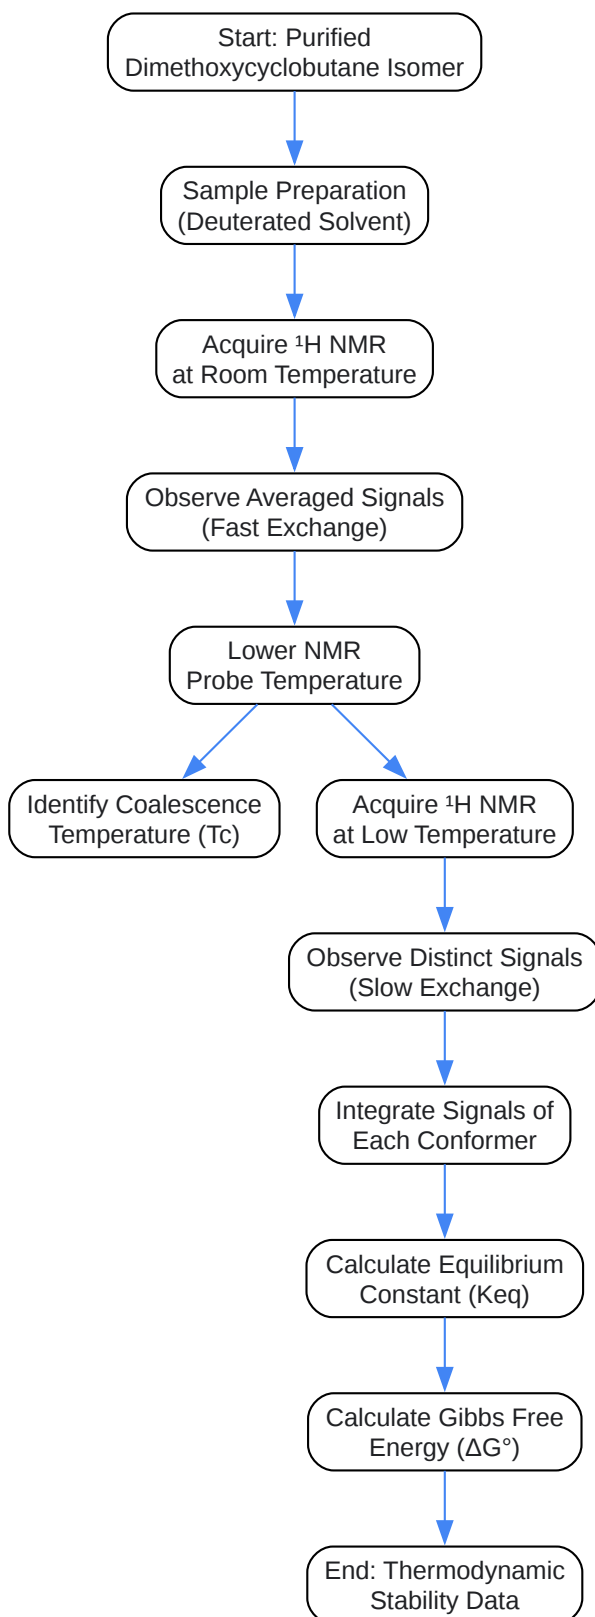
Start: Purified Dimethoxycyclobutane Isomer

Sample Preparation (Deuterated Solvent)

Acquire ¹H NMR at Room Temperature

Observe Averaged Signals (Fast Exchange)

Lower NMR Probe Temperature

Identify Coalescence Temperature (Tc)

Acquire ¹H NMR at Low Temperature

Observe Distinct Signals (Slow Exchange)

Integrate Signals of Each Conformer

Calculate Equilibrium Constant (Keq)

Calculate Gibbs Free Energy (ΔG°)

End: Thermodynamic Stability Data